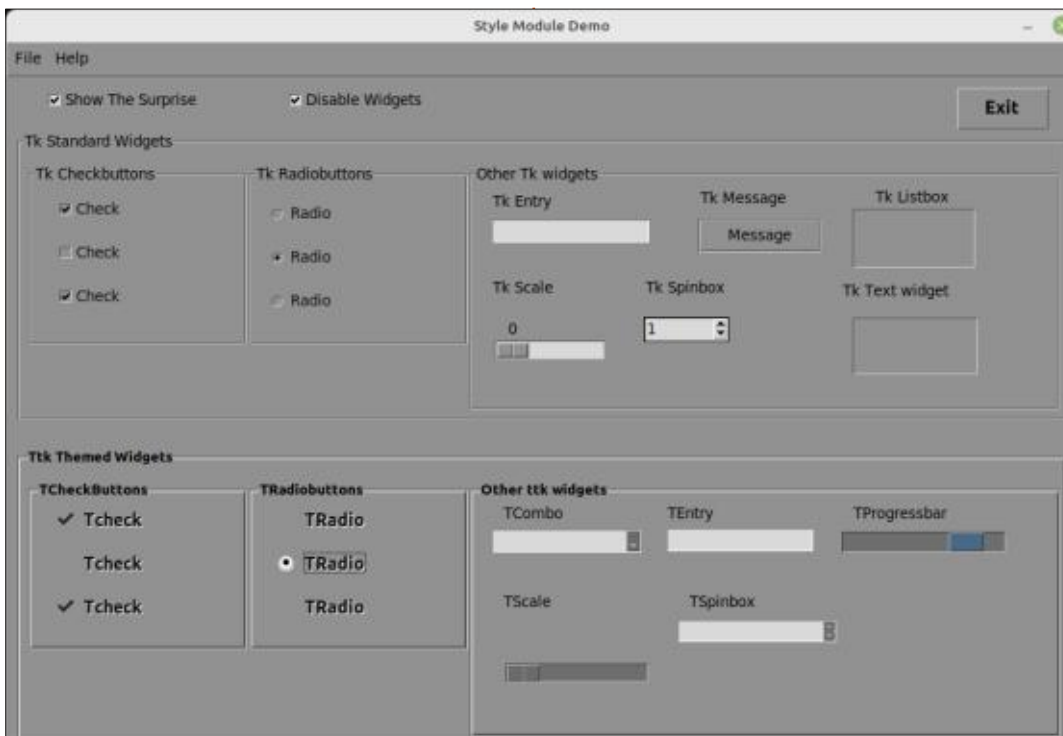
Style Module Demo

File Help

Show The Surprise

Disable Widgets

Exit

Tk Standard Widgets

Tk Checkbuttons

Check

Check

Check

Tk Radiobuttons

Radio

Radio

Radio

Other Tk widgets

Tk Entry

Tk Message

Message

Tk Listbox

Tk Scale

0

Tk Spinbox

1

Tk Text widget

Ttk Themed Widgets

TCheckButtons

Tcheck

Tcheck

Tcheck

TRadiobuttons

TRadio

TRadio

TRadio

Other ttk widgets

TCombo

TEntry

TProgressbar

TScale

TSpinbox